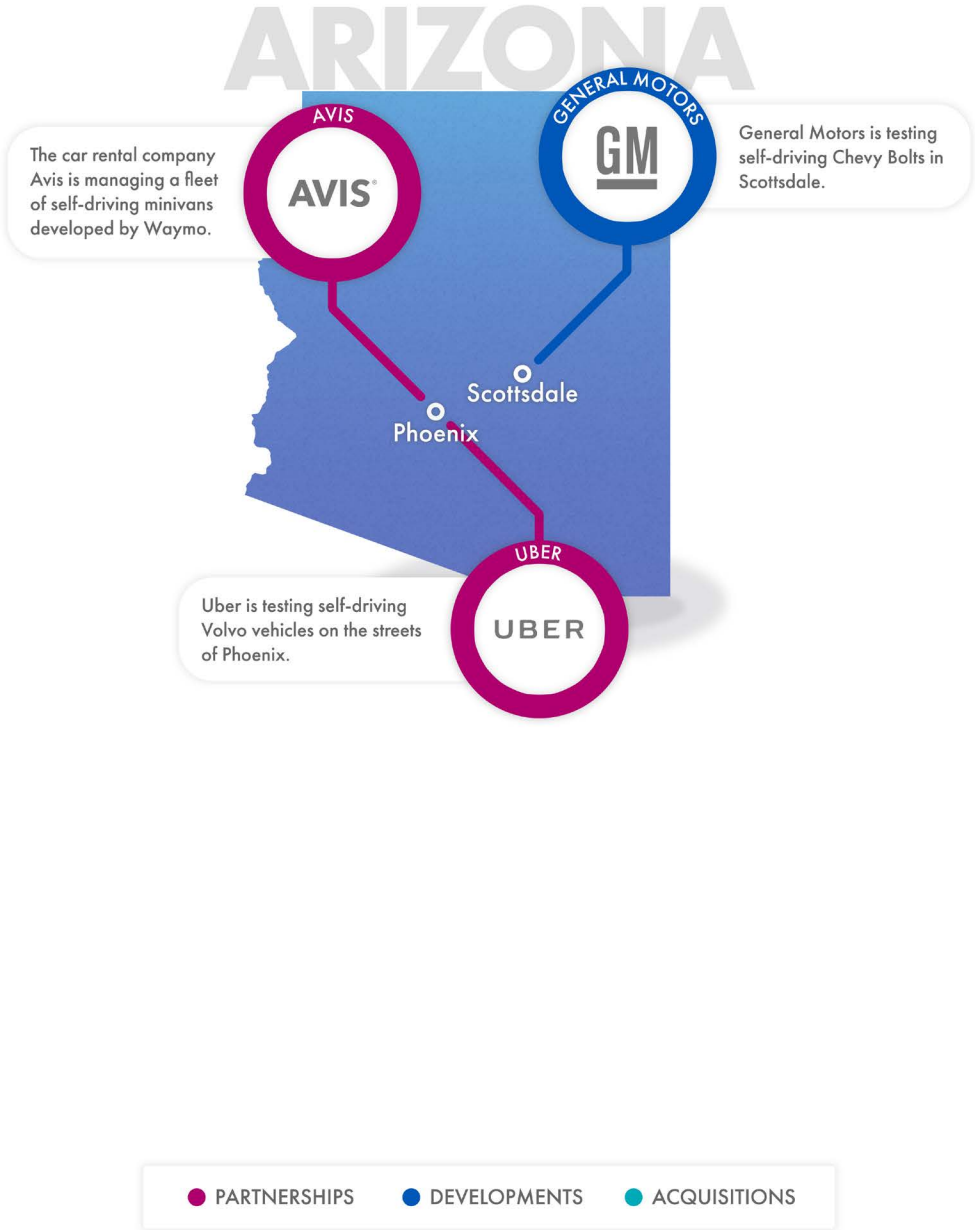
ARIZONA

AVIS

The car rental company Avis is managing a fleet of self-driving minivans developed by Waymo.

AVIS®

GENERAL MOTORS

GM

General Motors is testing self-driving Chevy Bolts in Scottsdale.

Scottsdale

Phoenix

UBER

Uber is testing self-driving Volvo vehicles on the streets of Phoenix.

UBER

PARTNERSHIPS DEVELOPMENTS ACQUISITIONS